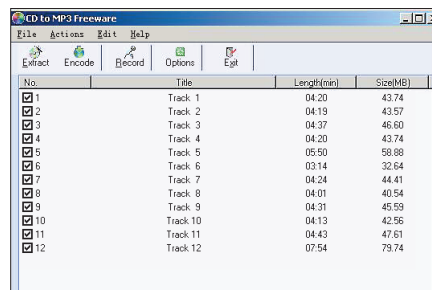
CD to MP3 Freeware

File Actions Edit Help

Extract Encode Record Options Exit

| No. | Title | Length(min) | Size(MB) |
|---|---|---|---|
| 1 | Track 1 | 04:20 | 43.74 |
| 2 | Track 2 | 04:19 | 43.57 |
| 3 | Track 3 | 04:37 | 46.60 |
| 4 | Track 4 | 04:20 | 43.74 |
| 5 | Track 5 | 05:50 | 58.88 |
| 6 | Track 6 | 03:14 | 32.64 |
| 7 | Track 7 | 04:24 | 44.41 |
| 8 | Track 8 | 04:01 | 40.54 |
| 9 | Track 9 | 04:31 | 45.59 |
| 10 | Track 10 | 04:13 | 42.56 |
| 11 | Track 11 | 04:43 | 47.61 |
| 12 | Track 12 | 07:54 | 79.74 |